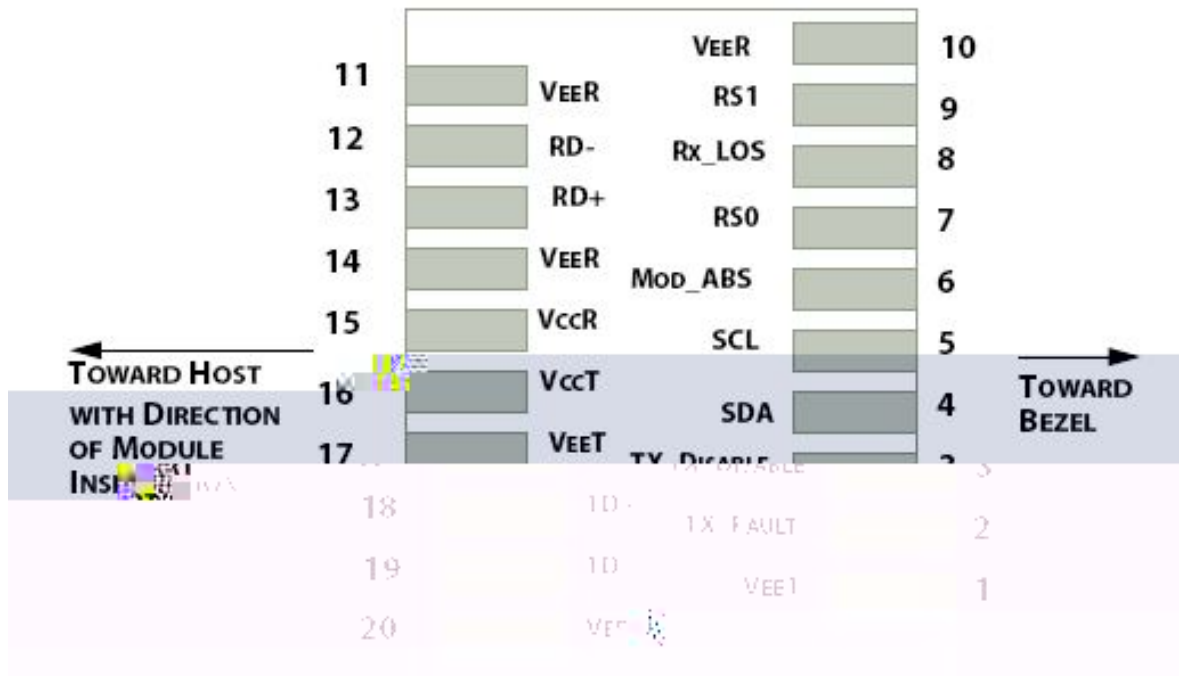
VEER 10
11 VEER
RS1 9
12 RD-
RX_LOS 8
13 RD+
RS0 7
14 VEER
MOD_ABS 6
15 VCCR
SCL 5

TOWARD HOST WITH DIRECTION OF MODULE INS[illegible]

16 VCCT
SDA 4

TOWARD BEZEL

17 VEET
TX_DISABLE 3
18 TD-
TX_FAULT 2
19 TD
VEET 1
20 VE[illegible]